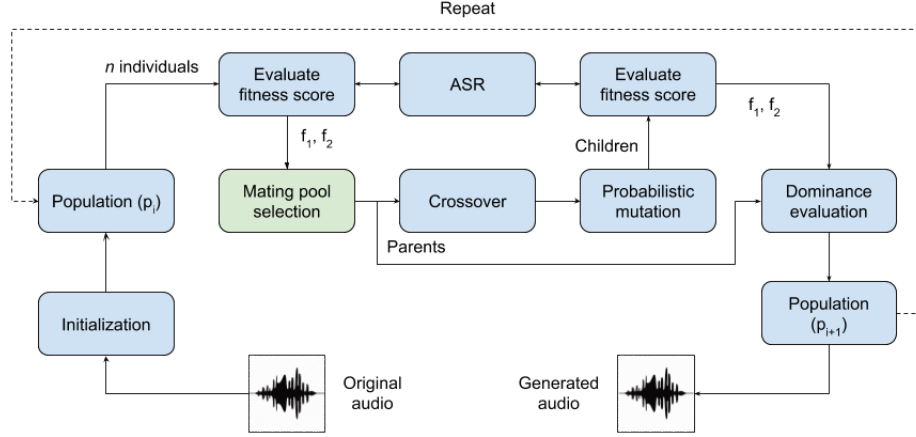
Repeat

*n* individuals

Evaluate fitness score

ASR

Evaluate fitness score

$f_1$, $f_2$

$f_1$, $f_2$

Children

Population ($p_i$)

Mating pool selection

Crossover

Probabilistic mutation

Dominance evaluation

Parents

Population ($p_{i+1}$)

Initialization

Original audio

Generated audio